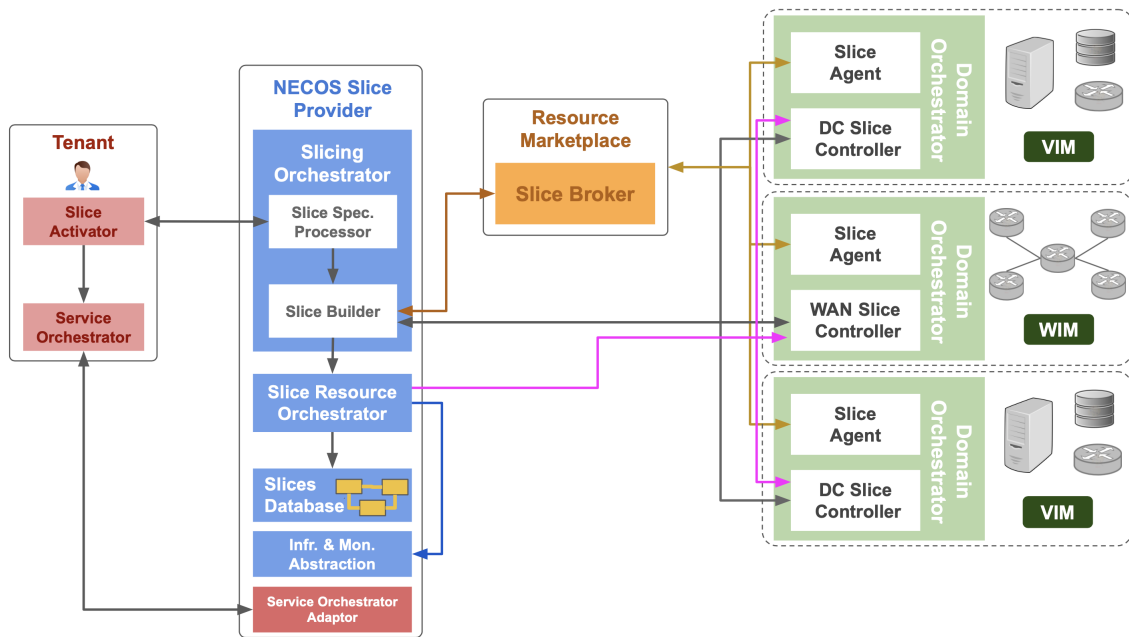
Tenant

Slice Activator

Service Orchestrator

NECOS Slice Provider

Slicing Orchestrator

Slice Spec. Processor

Slice Builder

Slice Resource Orchestrator

Slices Database

Infr. & Mon. Abstraction

Service Orchestrator Adaptor

Resource Marketplace

Slice Broker

Slice Agent

DC Slice Controller

Domain Orchestrator

VIM

Slice Agent

WAN Slice Controller

Domain Orchestrator

WIM

Slice Agent

DC Slice Controller

Domain Orchestrator

VIM